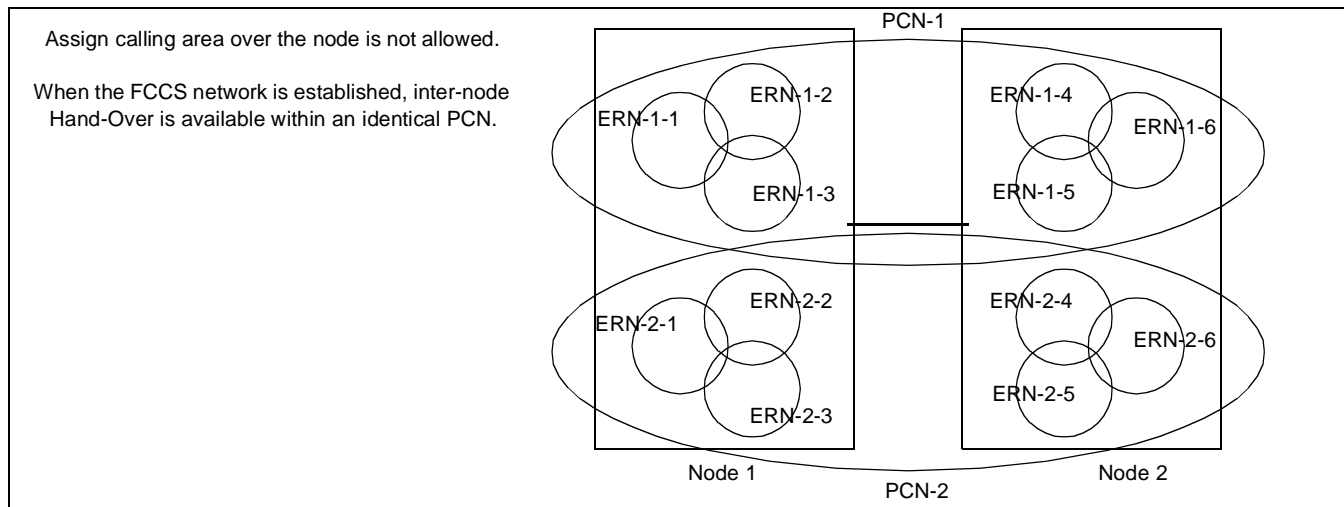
Assign calling area over the node is not allowed.

When the FCCS network is established, inter-node Hand-Over is available within an identical PCN.

PCN-1

ERN-1-1
ERN-1-2
ERN-1-3
ERN-1-4
ERN-1-6
ERN-1-5

ERN-2-1
ERN-2-2
ERN-2-3
ERN-2-4
ERN-2-6
ERN-2-5

Node 1
Node 2
PCN-2